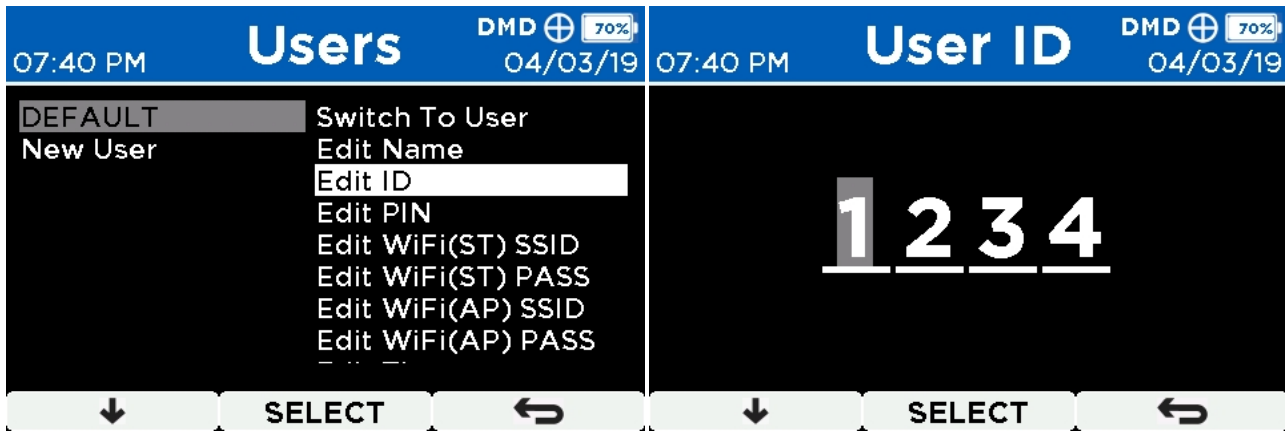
07:40 PM
Users
DMD 70%
04/03/19

DEFAULT
New User

Switch To User
Edit Name
Edit ID
Edit PIN
Edit WiFi(ST) SSID
Edit WiFi(ST) PASS
Edit WiFi(AP) SSID
Edit WiFi(AP) PASS
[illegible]

↓
SELECT
↩

07:40 PM
User ID
DMD 70%
04/03/19

1 2 3 4

↓
SELECT
↩